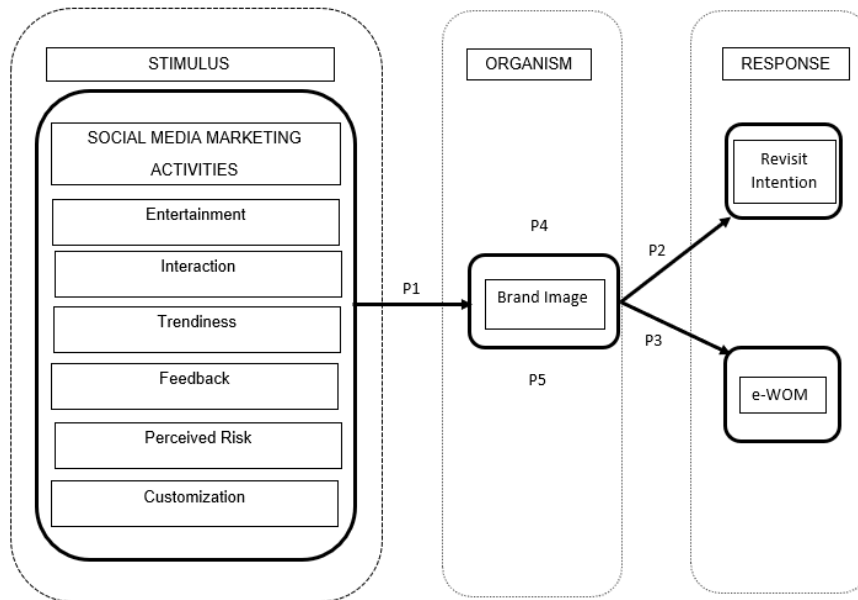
STIMULUS

SOCIAL MEDIA MARKETING ACTIVITIES

Entertainment

Interaction

Trendiness

Feedback

Perceived Risk

Customization

P1

ORGANISM

P4

Brand Image

P5

P2

P3

RESPONSE

Revisit Intention

e-WOM